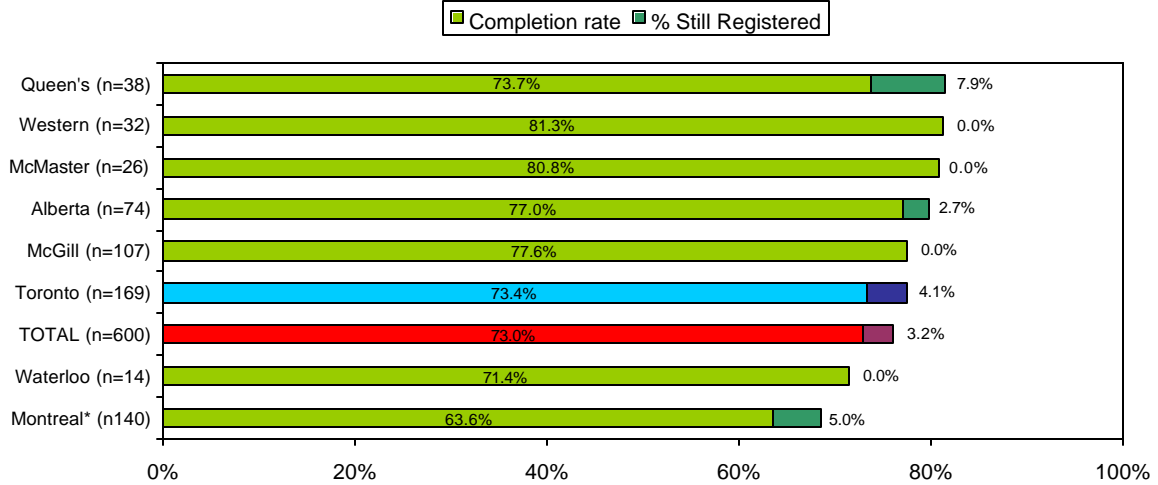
Completion rate % Still Registered

| | Completion rate | % Still Registered |
|---|---|---|
| Queen's (n=38) | 73.7% | 7.9% |
| Western (n=32) | 81.3% | 0.0% |
| McMaster (n=26) | 80.8% | 0.0% |
| Alberta (n=74) | 77.0% | 2.7% |
| McGill (n=107) | 77.6% | 0.0% |
| Toronto (n=169) | 73.4% | 4.1% |
| TOTAL (n=600) | 73.0% | 3.2% |
| Waterloo (n=14) | 71.4% | 0.0% |
| Montreal* (n140) | 63.6% | 5.0% |

0% 20% 40% 60% 80% 100%